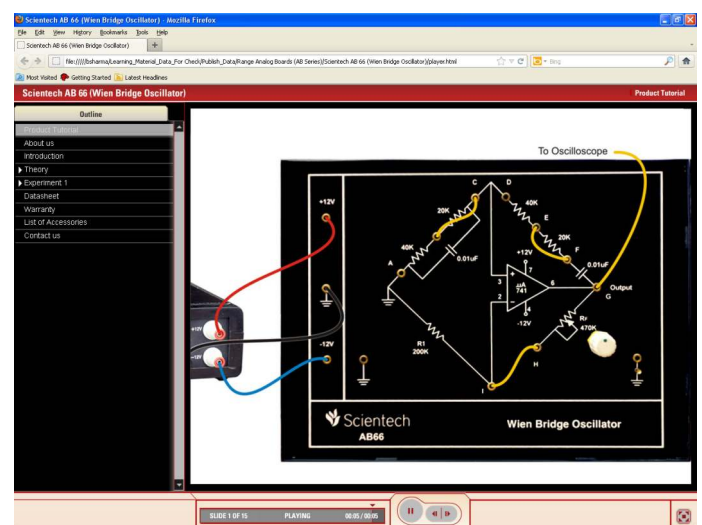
Scientech AB 66 (Wien Bridge Oscillator) - Mozilla Firefox

File Edit View History Bookmarks Tools Help

Scientech AB 66 (Wien Bridge Oscillator) +

file:////bsharma/Learning_Material_Data_For Check/Publish_Data/Range Analog Boards (AB Series)/Scientech AB 66 (Wien Bridge Oscillator)/player.html

Bing

Most Visited Getting Started Latest Headlines

Scientech AB 66 (Wien Bridge Oscillator)

Product Tutorial

Outline

Product Tutorial
About us
Introduction
Theory
Experiment 1
Datasheet
Warranty
List of Accessories
Contact us

To Oscilloscope

+12V
C
D
20K
40K
E
20K
F
40K
0.01uF
A
+12V
0.01uF
7
3
+
μA
741
6
Output
G
2
-
4
-12V
R₂
470K
-12V
R1
200K
H
I
+12V
-12V

Scientech
AB66

Wien Bridge Oscillator

SLIDE 1 OF 15 PLAYING 00:05 / 00:05